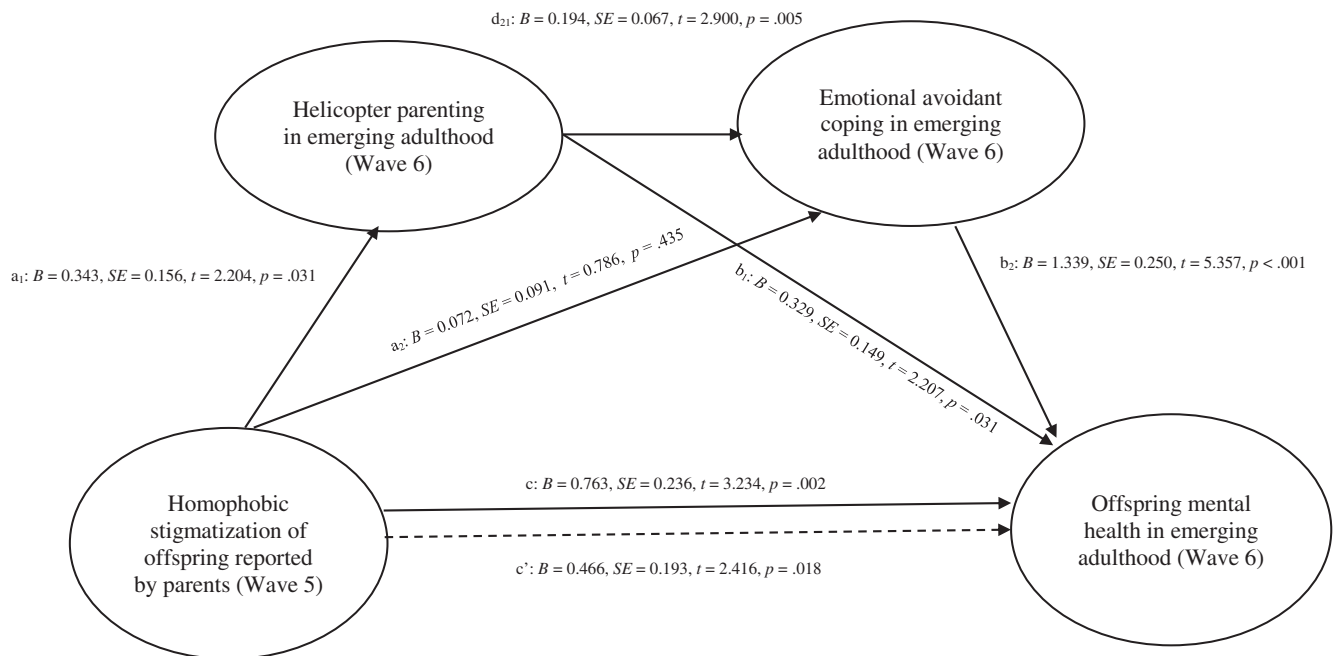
$d_{21}$: $B = 0.194$, $SE = 0.067$, $t = 2.900$, $p = .005$

Helicopter parenting in emerging adulthood (Wave 6)

Emotional avoidant coping in emerging adulthood (Wave 6)

$a_1$: $B = 0.343$, $SE = 0.156$, $t = 2.204$, $p = .031$

$a_2$: $B = 0.072$, $SE = 0.091$, $t = 0.786$, $p = .435$

$b_1$: $B = 0.329$, $SE = 0.149$, $t = 2.207$, $p = .031$

$b_2$: $B = 1.339$, $SE = 0.250$, $t = 5.357$, $p < .001$

Homophobic stigmatization of offspring reported by parents (Wave 5)

c: $B = 0.763$, $SE = 0.236$, $t = 3.234$, $p = .002$

c': $B = 0.466$, $SE = 0.193$, $t = 2.416$, $p = .018$

Offspring mental health in emerging adulthood (Wave 6)